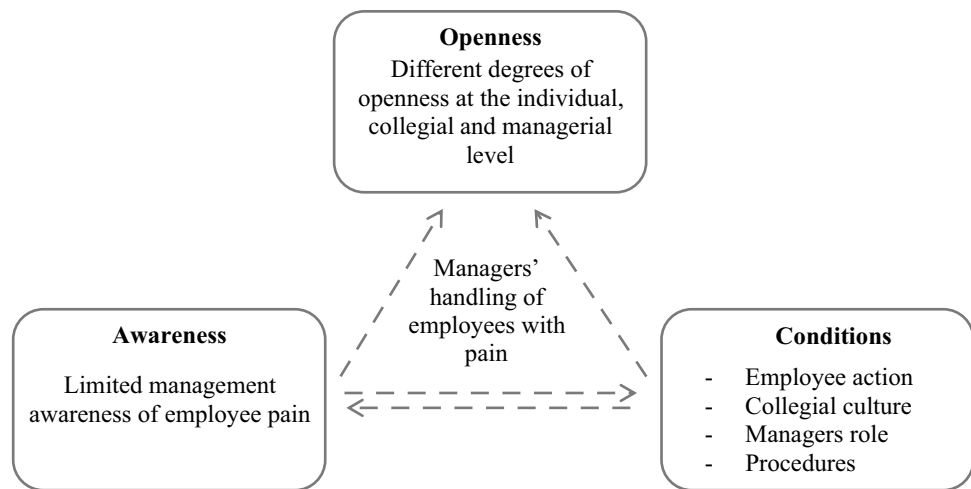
**Openness**

Different degrees of openness at the individual, collegial and managerial level

Managers' handling of employees with pain

**Awareness**

Limited management awareness of employee pain

**Conditions**

- Employee action
- Collegial culture
- Managers role
- Procedures